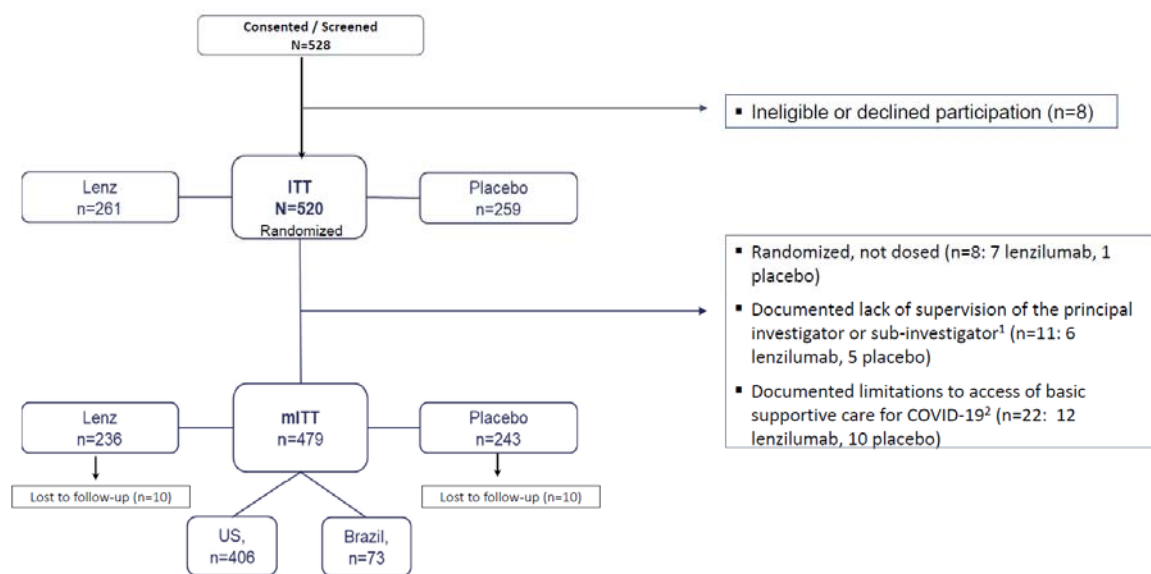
Consented / Screened
N=528

▪ Ineligible or declined participation (n=8)

Lenz
n=261

ITT
N=520
Randomized

Placebo
n=259

▪ Randomized, not dosed (n=8: 7 lenzilumab, 1 placebo)

▪ Documented lack of supervision of the principal investigator or sub-investigator$^1$ (n=11: 6 lenzilumab, 5 placebo)

▪ Documented limitations to access of basic supportive care for COVID-19$^2$ (n=22: 12 lenzilumab, 10 placebo)

Lenz
n=236

mITT
n=479

Placebo
n=243

Lost to follow-up (n=10)

Lost to follow-up (n=10)

US,
n=406

Brazil,
n=73